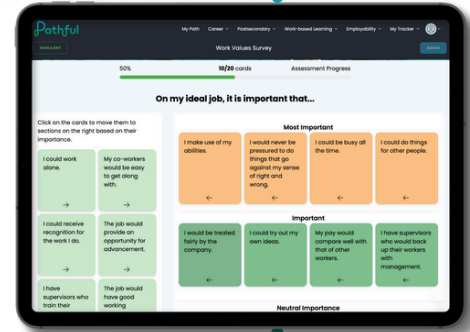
Pathful

My Path Career Postsecondary Work-based Learning Employability My Tracker

SAVE & EXIT

Work Values Survey

SUBMIT

50%

10/20 cards

Assessment Progress

On my ideal job, it is important that...

Click on the cards to move them to sections on the right based on their importance.

I could work alone.

My co-workers would be easy to get along with.

I could receive recognition for the work I do.

The job would provide an opportunity for advancement.

I have supervisors who train their

The job would have good working

Most Important

I make use of my abilities.

I would never be pressured to do things that go against my sense of right and wrong.

I could be busy all the time.

I could do things for other people.

Important

I would be treated fairly by the company.

I could try out my own ideas.

My pay would compare well with that of other workers.

I have supervisors who would back up their workers with management.

Neutral Importance